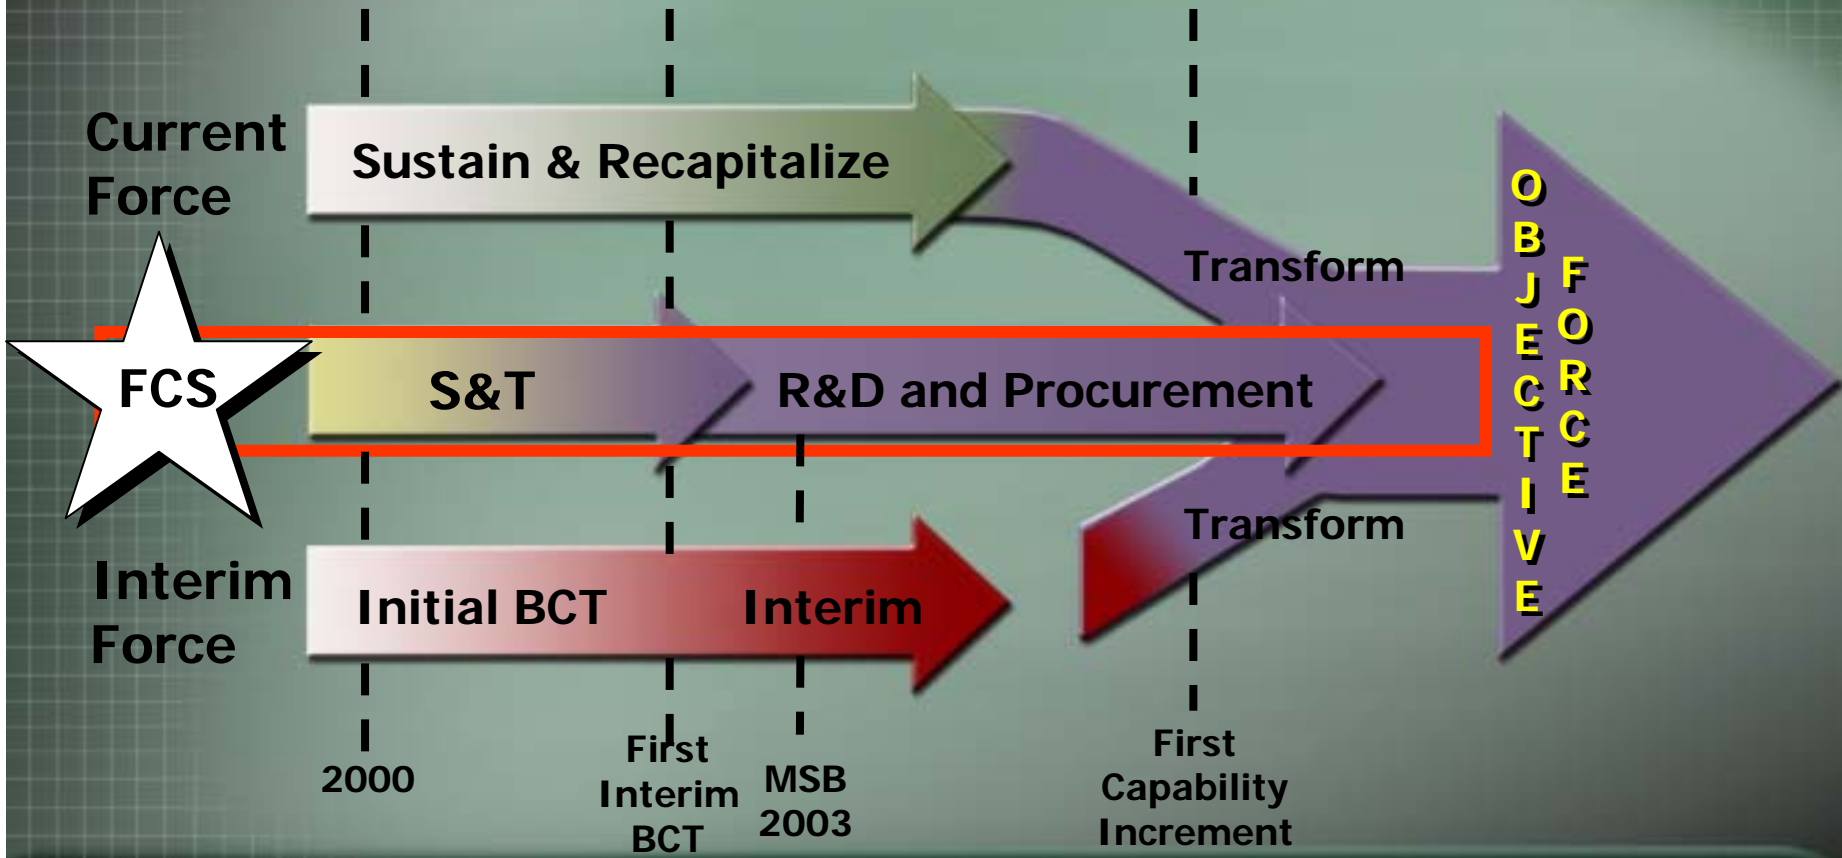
Current Force

Sustain & Recapitalize

Transform

FCS

S&T

R&D and Procurement

OBJECTIVE

FORCE

Transform

Interim Force

Initial BCT

Interim

2000

First Interim BCT

MSB 2003

First Capability Increment